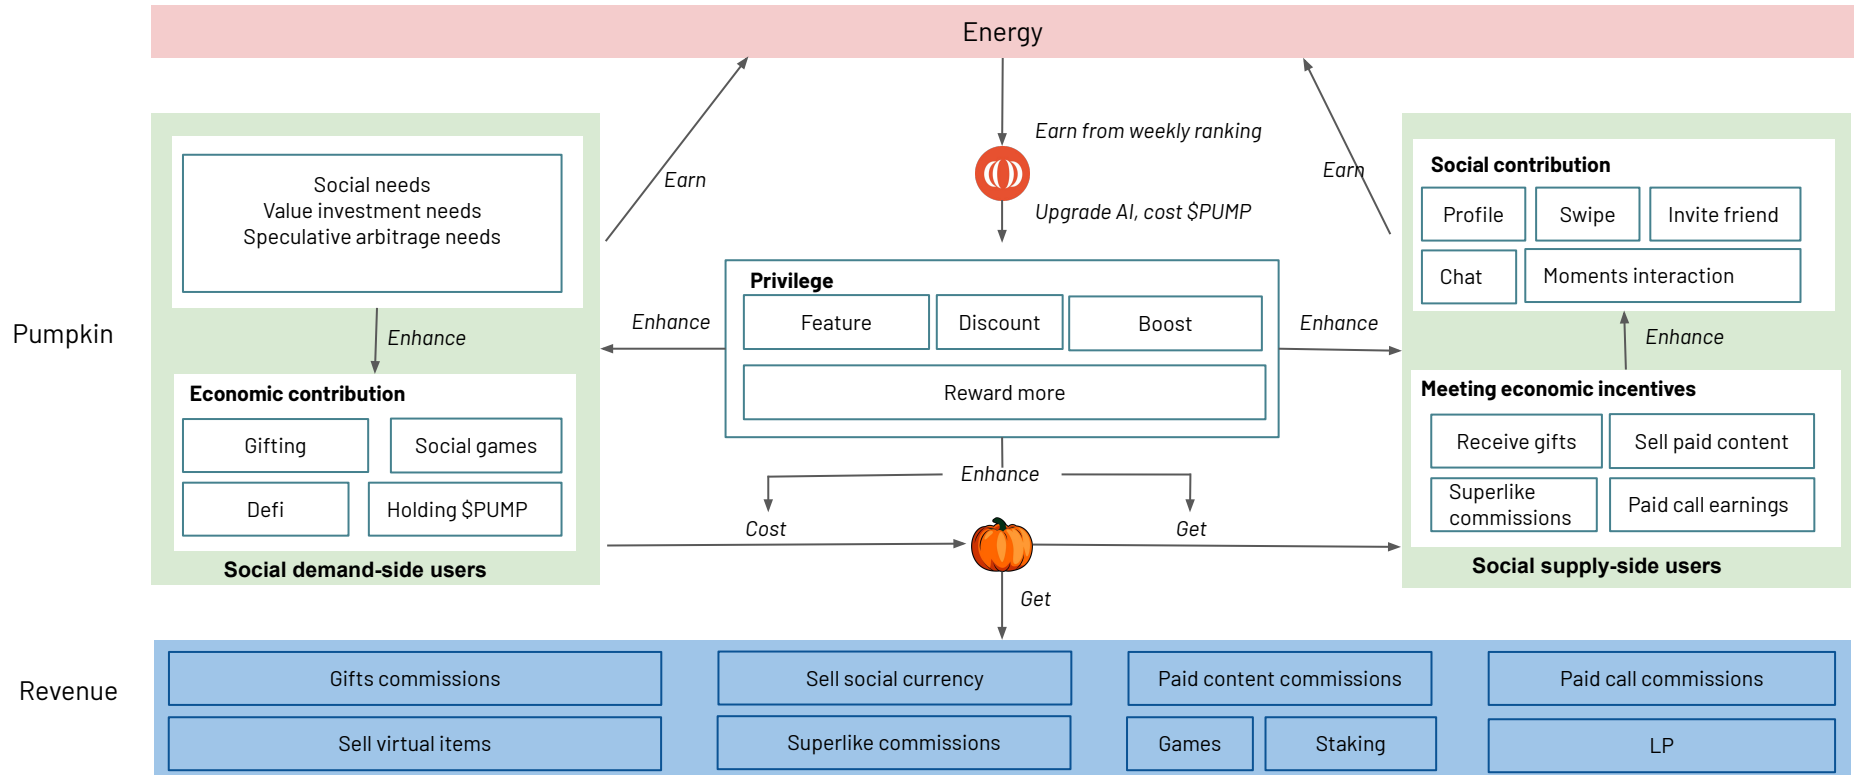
Energy

Earn

Earn from weekly ranking

Upgrade AI, cost $PUMP

Earn

Pumpkin

Social needs
Value investment needs
Speculative arbitrage needs

Enhance

Economic contribution

Gifting

Social games

Defi

Holding $PUMP

Social demand-side users

Enhance

Privilege

Feature

Discount

Boost

Reward more

Enhance

Social contribution

Profile

Swipe

Invite friend

Chat

Moments interaction

Enhance

Meeting economic incentives

Receive gifts

Sell paid content

Superlike commissions

Paid call earnings

Social supply-side users

Enhance

Cost

Get

Get

Revenue

Gifts commissions

Sell social currency

Paid content commissions

Paid call commissions

Sell virtual items

Superlike commissions

Games

Staking

LP